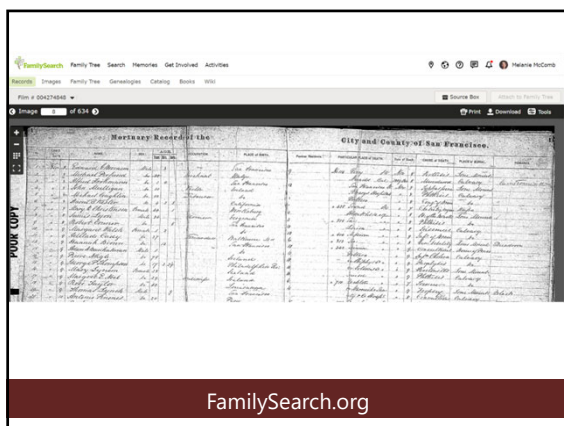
FamilySearch Family Tree Search Memories Get Involved Activities

Melanie McComb

Records Images Family Tree Genealogies Catalog Books Wiki

Film # 004274848

Source Box Attach to Family Tree

Image 3 of 634

Print Download Tools

Mortuary Record of the City and County of San Francisco.

POOR COPY

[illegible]

FamilySearch.org